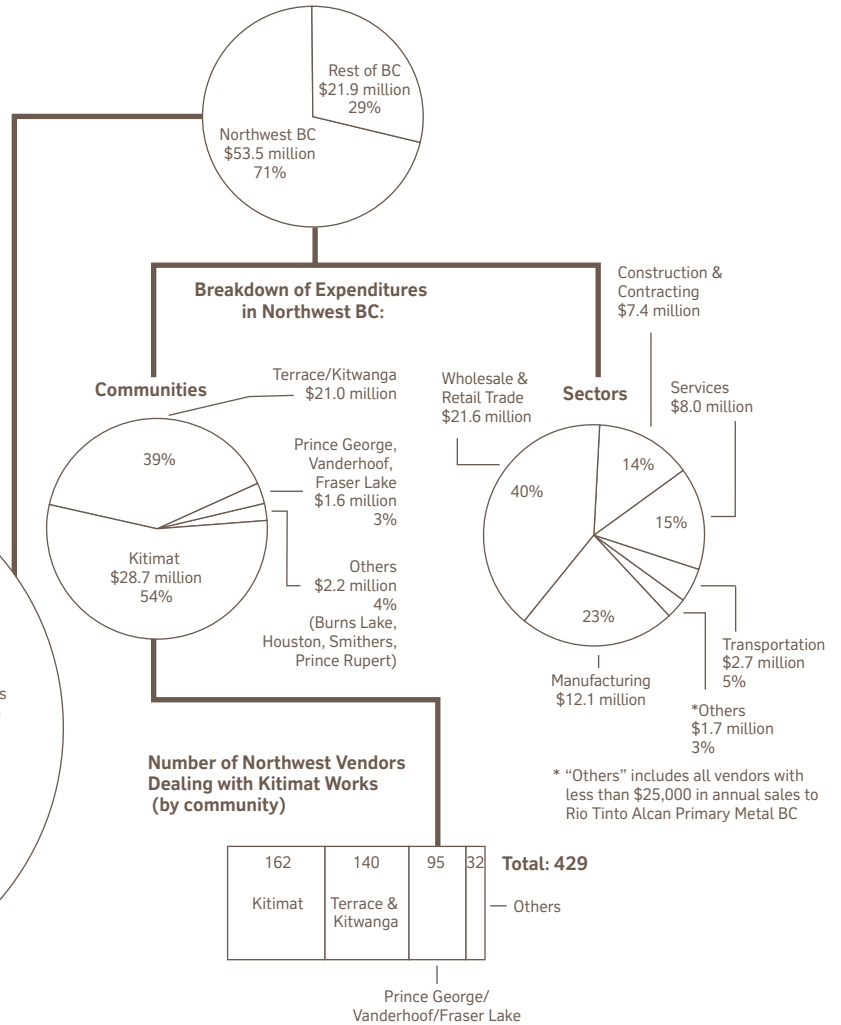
Rest of BC
$21.9 million
29%

Northwest BC
$53.5 million
71%

Breakdown of Expenditures in Northwest BC:

Communities

Terrace/Kitwanga
$21.0 million

39%

Prince George, Vanderhoof, Fraser Lake
$1.6 million
3%

Kitimat
$28.7 million
54%

Others
$2.2 million
4%
(Burns Lake, Houston, Smithers, Prince Rupert)

Sectors

Construction & Contracting
$7.4 million

Wholesale & Retail Trade
$21.6 million

Services
$8.0 million

14%

40%

15%

23%

Transportation
$2.7 million
5%

Manufacturing
$12.1 million

*Others
$1.7 million
3%

* "Others" includes all vendors with less than $25,000 in annual sales to Rio Tinto Alcan Primary Metal BC

Number of Northwest Vendors Dealing with Kitimat Works (by community)

| 162 Kitimat | 140 Terrace & Kitwanga | 95 | 32 |
|---|---|---|---|

Total: 429

— Others

Prince George/ Vanderhoof/Fraser Lake

s